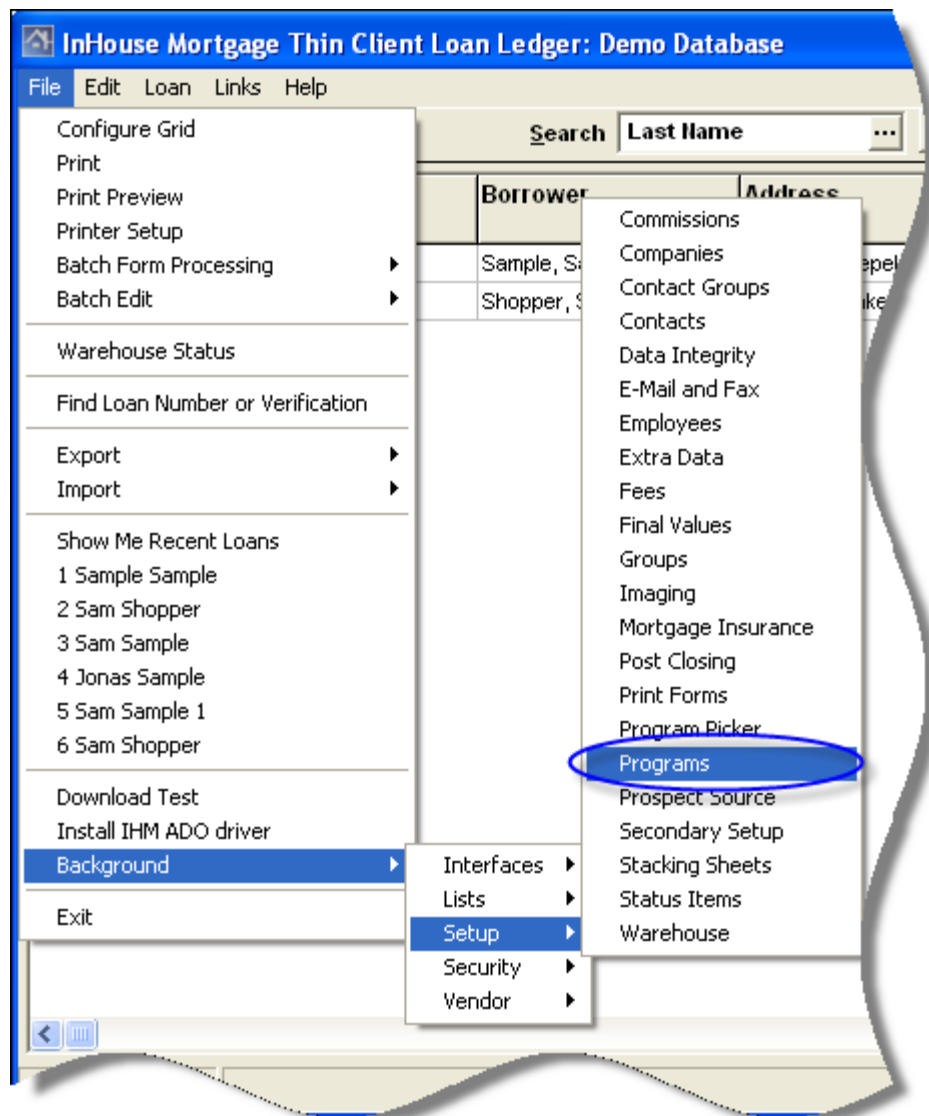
InHouse Mortgage Thin Client Loan Ledger: Demo Database

File Edit Loan Links Help

Search Last Name ...

Borrower Address

Sample, Sa

Shopper, S

Configure Grid
Print
Print Preview
Printer Setup
Batch Form Processing
Batch Edit

Warehouse Status

Find Loan Number or Verification

Export
Import

Show Me Recent Loans
1 Sample Sample
2 Sam Shopper
3 Sam Sample
4 Jonas Sample
5 Sam Sample 1
6 Sam Shopper

Download Test
Install IHM ADO driver
Background

Exit

Interfaces
Lists
Setup
Security
Vendor

Commissions
Companies
Contact Groups
Contacts
Data Integrity
E-Mail and Fax
Employees
Extra Data
Fees
Final Values
Groups
Imaging
Mortgage Insurance
Post Closing
Print Forms
Program Picker
Programs
Prospect Source
Secondary Setup
Stacking Sheets
Status Items
Warehouse